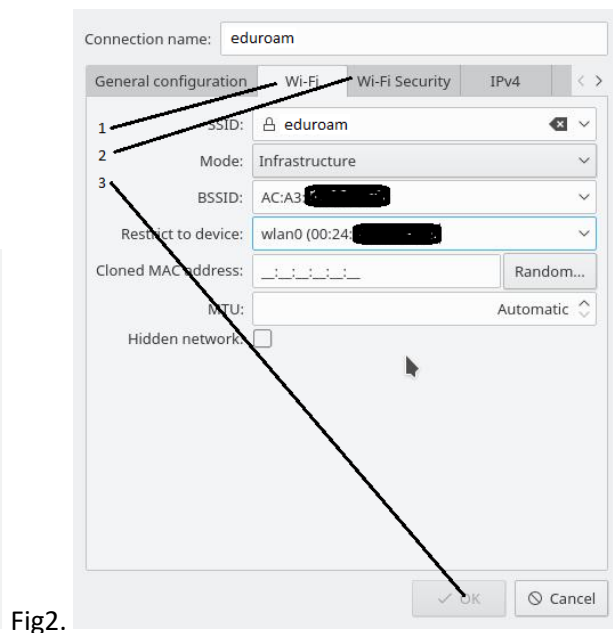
Connection name: eduroam

General configuration | Wi-Fi | Wi-Fi Security | IPv4

1
2
3

SSID: eduroam

Mode: Infrastructure

BSSID: AC:A3:

Restrict to device: wlan0 (00:24:

Cloned MAC address: _:_:_:_:_:_ Random...

MTU: Automatic

Hidden network:

Fig2.

OK

Cancel